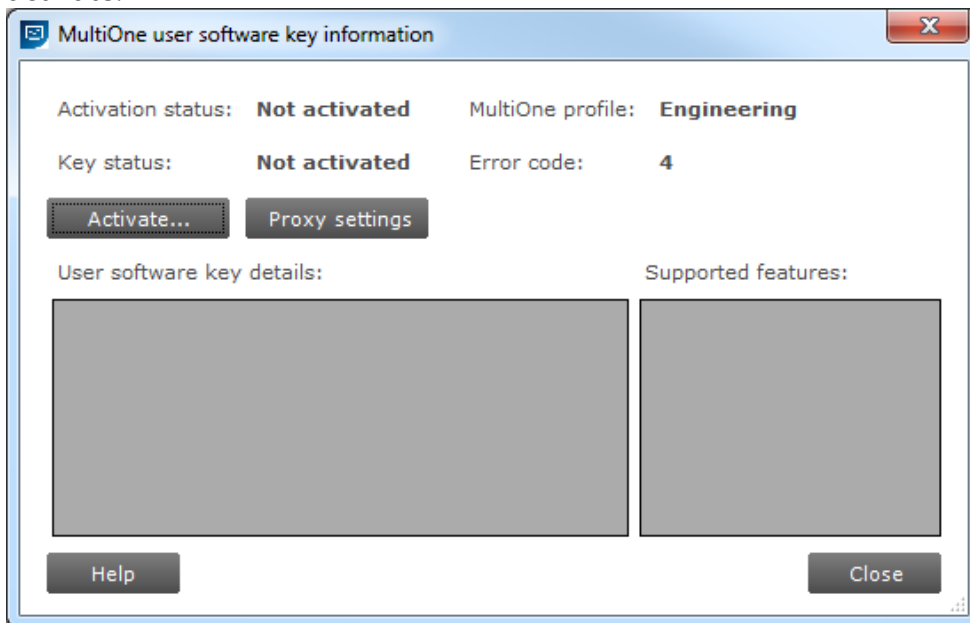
MultiOne user software key information

Activation status: Not activated
MultiOne profile: Engineering
Key status: Not activated
Error code: 4

Activate...
Proxy settings

User software key details:
Supported features:

Help
Close